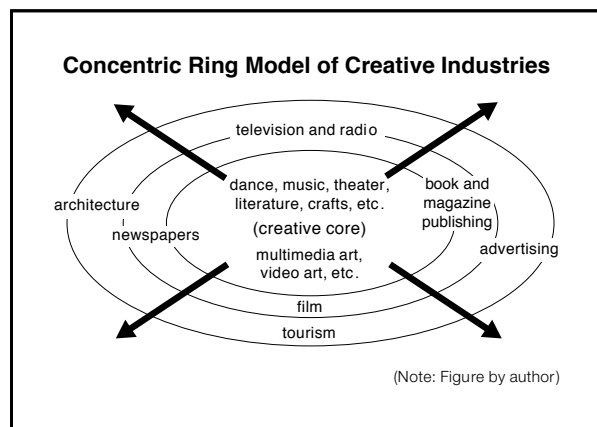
Concentric Ring Model of Creative Industries

television and radio

dance, music, theater, literature, crafts, etc.

(creative core)

multimedia art, video art, etc.

architecture

newspapers

book and magazine publishing

advertising

film

tourism

(Note: Figure by author)